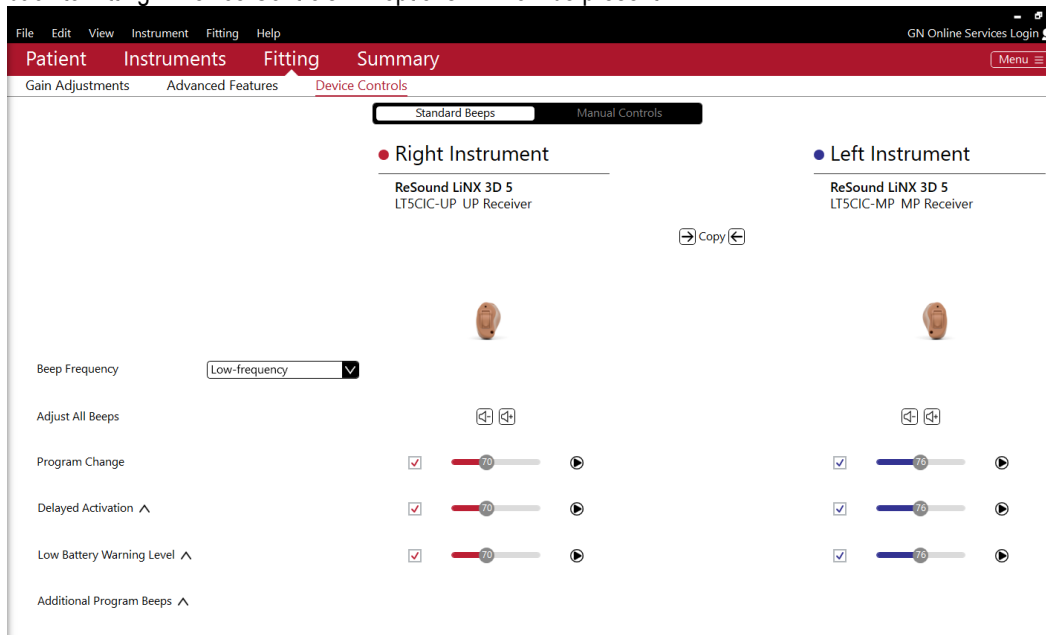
File Edit View Instrument Fitting Help

GN Online Services Login

Patient Instruments Fitting Summary

Menu

Gain Adjustments Advanced Features Device Controls

Standard Beeps Manual Controls

Right Instrument

ReSound LiNX 3D 5
LT5CIC-UP UP Receiver

Left Instrument

ReSound LiNX 3D 5
LT5CIC-MP MP Receiver

Copy

Beep Frequency Low-frequency

Adjust All Beeps

Program Change 70 76

Delayed Activation 70 76

Low Battery Warning Level 70 76

Additional Program Beeps